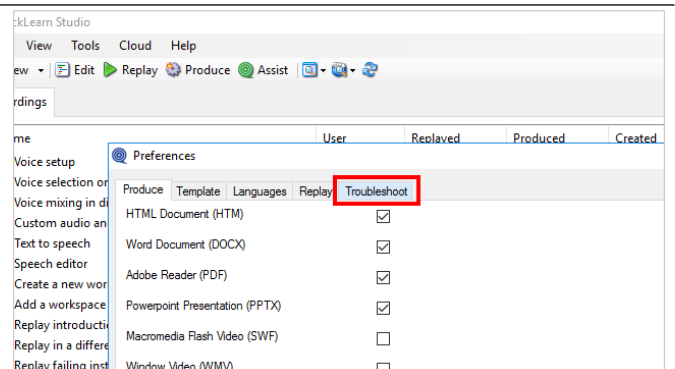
ckLearn Studio

View Tools Cloud Help

ew Edit Replay Produce Assist

rdings

me | User | Replayed | Produced | Created

Voice setup
Voice selection or
Voice mixing in di
Custom audio an
Text to speech
Speech editor
Create a new wor
Add a workspace
Replay introductio
Replay in a differe
Replay failing inst

Preferences

Produce Template Languages Replay Troubleshoot

HTML Document (HTM)
Word Document (DOCX)
Adobe Reader (PDF)
Powerpoint Presentation (PPTX)
Macromedia Flash Video (SWF)
Window Video (WMV)